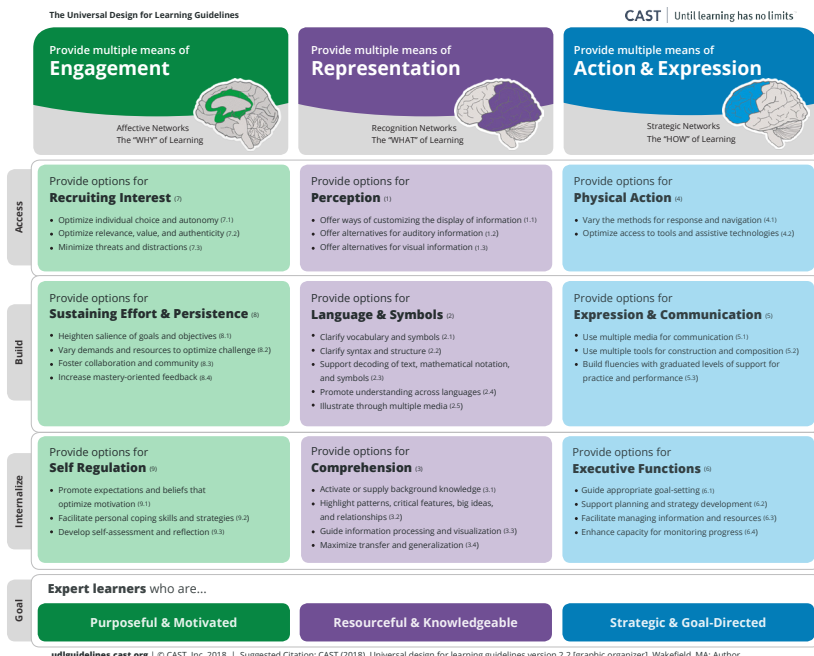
The Universal Design for Learning Guidelines

CAST | Until learning has no limits

Provide multiple means of
Engagement

Affective Networks
The "WHY" of Learning

Provide multiple means of
Representation

Recognition Networks
The "WHAT" of Learning

Provide multiple means of
Action & Expression

Strategic Networks
The "HOW" of Learning

Access

Provide options for
Recruiting Interest (7)
• Optimize individual choice and autonomy (7.1)
• Optimize relevance, value, and authenticity (7.2)
• Minimize threats and distractions (7.3)

Provide options for
Perception (1)
• Offer ways of customizing the display of information (1.1)
• Offer alternatives for auditory information (1.2)
• Offer alternatives for visual information (1.3)

Provide options for
Physical Action (4)
• Vary the methods for response and navigation (4.1)
• Optimize access to tools and assistive technologies (4.2)

Build

Provide options for
Sustaining Effort & Persistence (8)
• Heighten salience of goals and objectives (8.1)
• Vary demands and resources to optimize challenge (8.2)
• Foster collaboration and community (8.3)
• Increase mastery-oriented feedback (8.4)

Provide options for
Language & Symbols (2)
• Clarify vocabulary and symbols (2.1)
• Clarify syntax and structure (2.2)
• Support decoding of text, mathematical notation, and symbols (2.3)
• Promote understanding across languages (2.4)
• Illustrate through multiple media (2.5)

Provide options for
Expression & Communication (5)
• Use multiple media for communication (5.1)
• Use multiple tools for construction and composition (5.2)
• Build fluencies with graduated levels of support for practice and performance (5.3)

Internalize

Provide options for
Self Regulation (9)
• Promote expectations and beliefs that optimize motivation (9.1)
• Facilitate personal coping skills and strategies (9.2)
• Develop self-assessment and reflection (9.3)

Provide options for
Comprehension (3)
• Activate or supply background knowledge (3.1)
• Highlight patterns, critical features, big ideas, and relationships (3.2)
• Guide information processing and visualization (3.3)
• Maximize transfer and generalization (3.4)

Provide options for
Executive Functions (6)
• Guide appropriate goal-setting (6.1)
• Support planning and strategy development (6.2)
• Facilitate managing information and resources (6.3)
• Enhance capacity for monitoring progress (6.4)

Goal

Expert learners who are...

Purposeful & Motivated

Resourceful & Knowledgeable

Strategic & Goal-Directed

udlguidelines.cast.org | © CAST, Inc. 2018 | Suggested Citation: CAST (2018). Universal design for learning guidelines version 2.2 [graphic organizer]. Wakefield, MA: Author.